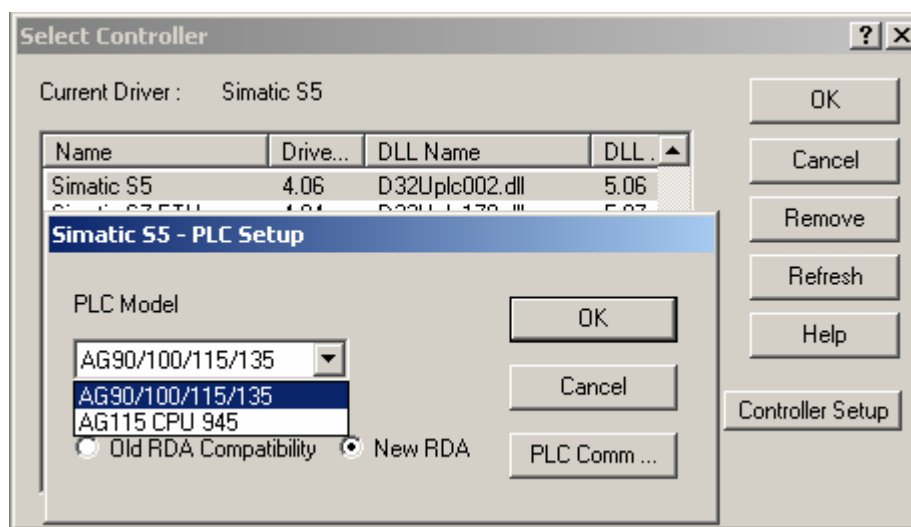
Select Controller

?

X

Current Driver : Simatic S5

OK

Cancel

Remove

Refresh

Help

Controller Setup

| Name | Drive... | DLL Name | DLL . |
|---|---|---|---|
| Simatic S5 | 4.06 | D32Uplc002.dll | 5.06 |
| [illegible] | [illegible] | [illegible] | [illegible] |

Simatic S5 - PLC Setup

PLC Model

AG90/100/115/135

AG90/100/115/135
AG115 CPU 945

Old RDA Compatibility

New RDA

OK

Cancel

PLC Comm ...